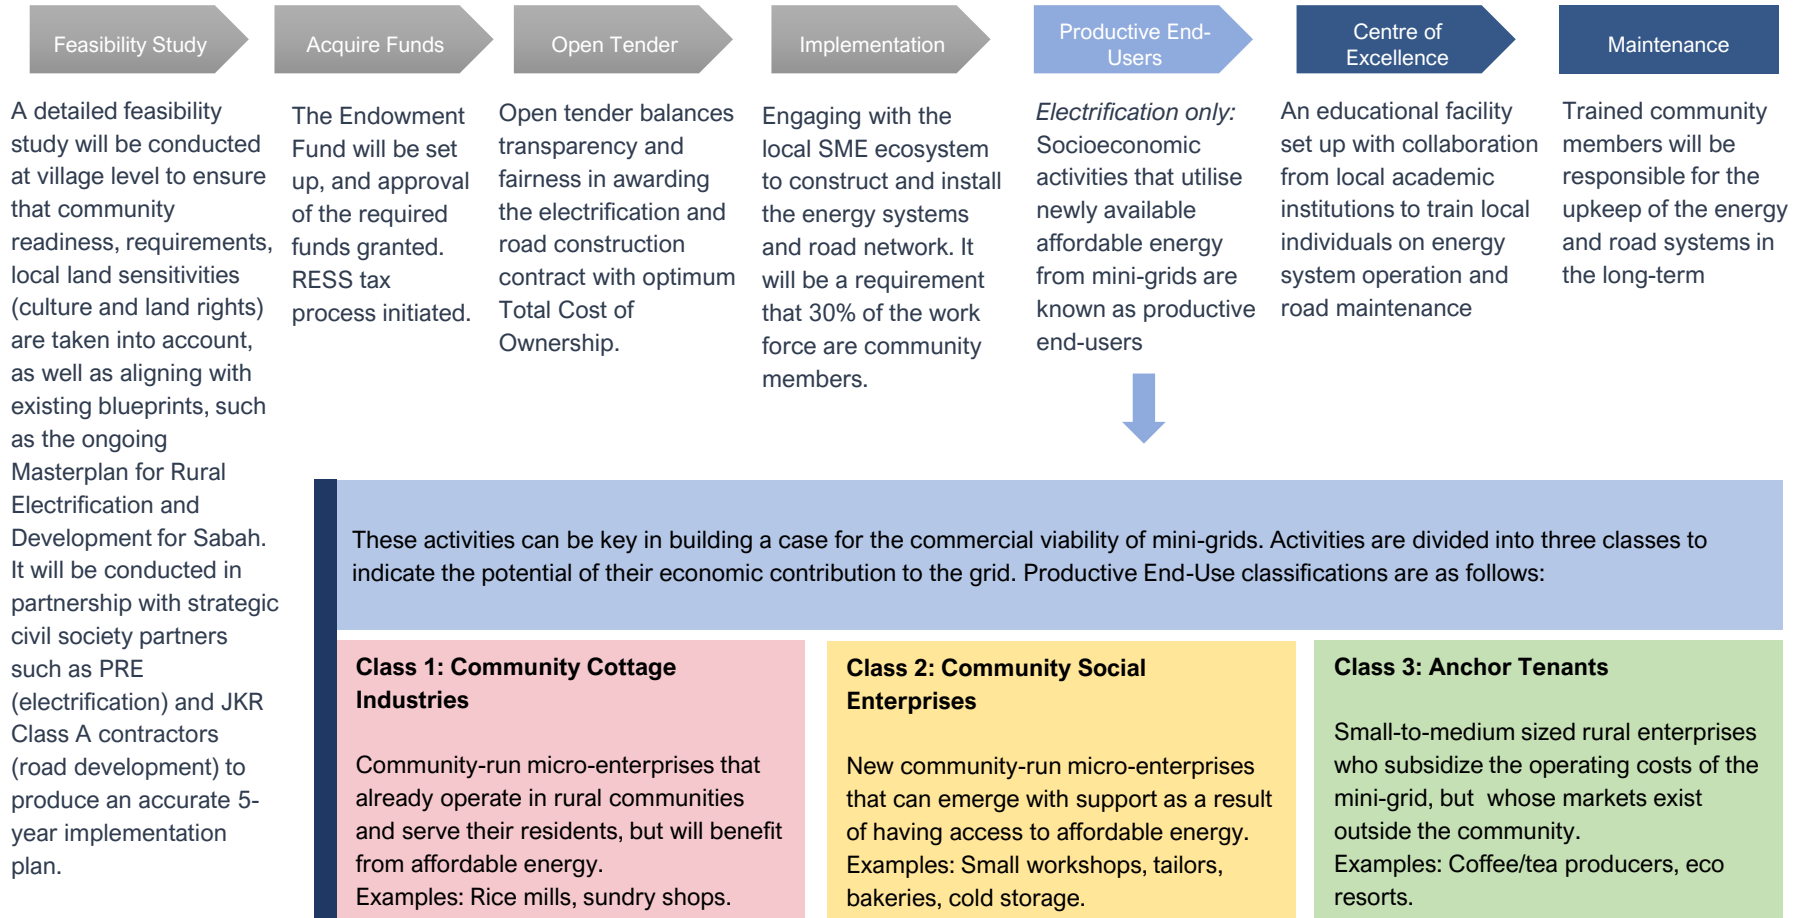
Feasibility Study

Acquire Funds

Open Tender

Implementation

Productive End-Users

Centre of Excellence

Maintenance

A detailed feasibility study will be conducted at village level to ensure that community readiness, requirements, local land sensitivities (culture and land rights) are taken into account, as well as aligning with existing blueprints, such as the ongoing Masterplan for Rural Electrification and Development for Sabah. It will be conducted in partnership with strategic civil society partners such as PRE (electrification) and JKR Class A contractors (road development) to produce an accurate 5-year implementation plan.

The Endowment Fund will be set up, and approval of the required funds granted. RESS tax process initiated.

Open tender balances transparency and fairness in awarding the electrification and road construction contract with optimum Total Cost of Ownership.

Engaging with the local SME ecosystem to construct and install the energy systems and road network. It will be a requirement that 30% of the work force are community members.

Electrification only: Socioeconomic activities that utilise newly available affordable energy from mini-grids are known as productive end-users

An educational facility set up with collaboration from local academic institutions to train local individuals on energy system operation and road maintenance

Trained community members will be responsible for the upkeep of the energy and road systems in the long-term

These activities can be key in building a case for the commercial viability of mini-grids. Activities are divided into three classes to indicate the potential of their economic contribution to the grid. Productive End-Use classifications are as follows:

Class 1: Community Cottage Industries

Community-run micro-enterprises that already operate in rural communities and serve their residents, but will benefit from affordable energy.
Examples: Rice mills, sundry shops.

Class 2: Community Social Enterprises

New community-run micro-enterprises that can emerge with support as a result of having access to affordable energy.
Examples: Small workshops, tailors, bakeries, cold storage.

Class 3: Anchor Tenants

Small-to-medium sized rural enterprises who subsidize the operating costs of the mini-grid, but whose markets exist outside the community.
Examples: Coffee/tea producers, eco resorts.